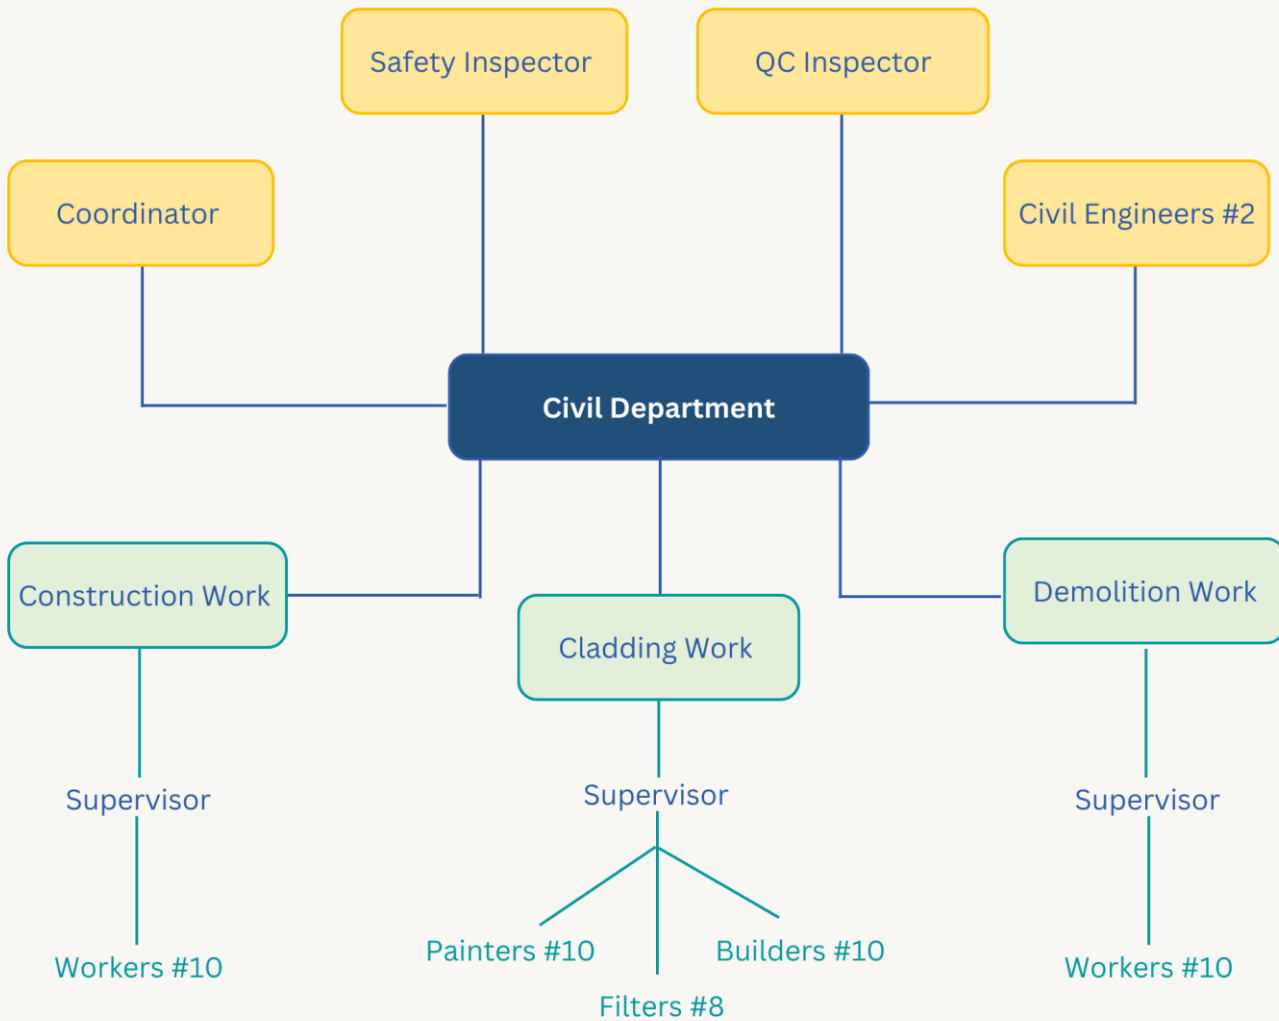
Safety Inspector

QC Inspector

Coordinator

Civil Engineers #2

Civil Department

Construction Work

Cladding Work

Demolition Work

Supervisor

Supervisor

Supervisor

Workers #10

Painters #10

Builders #10

Workers #10

Filters #8